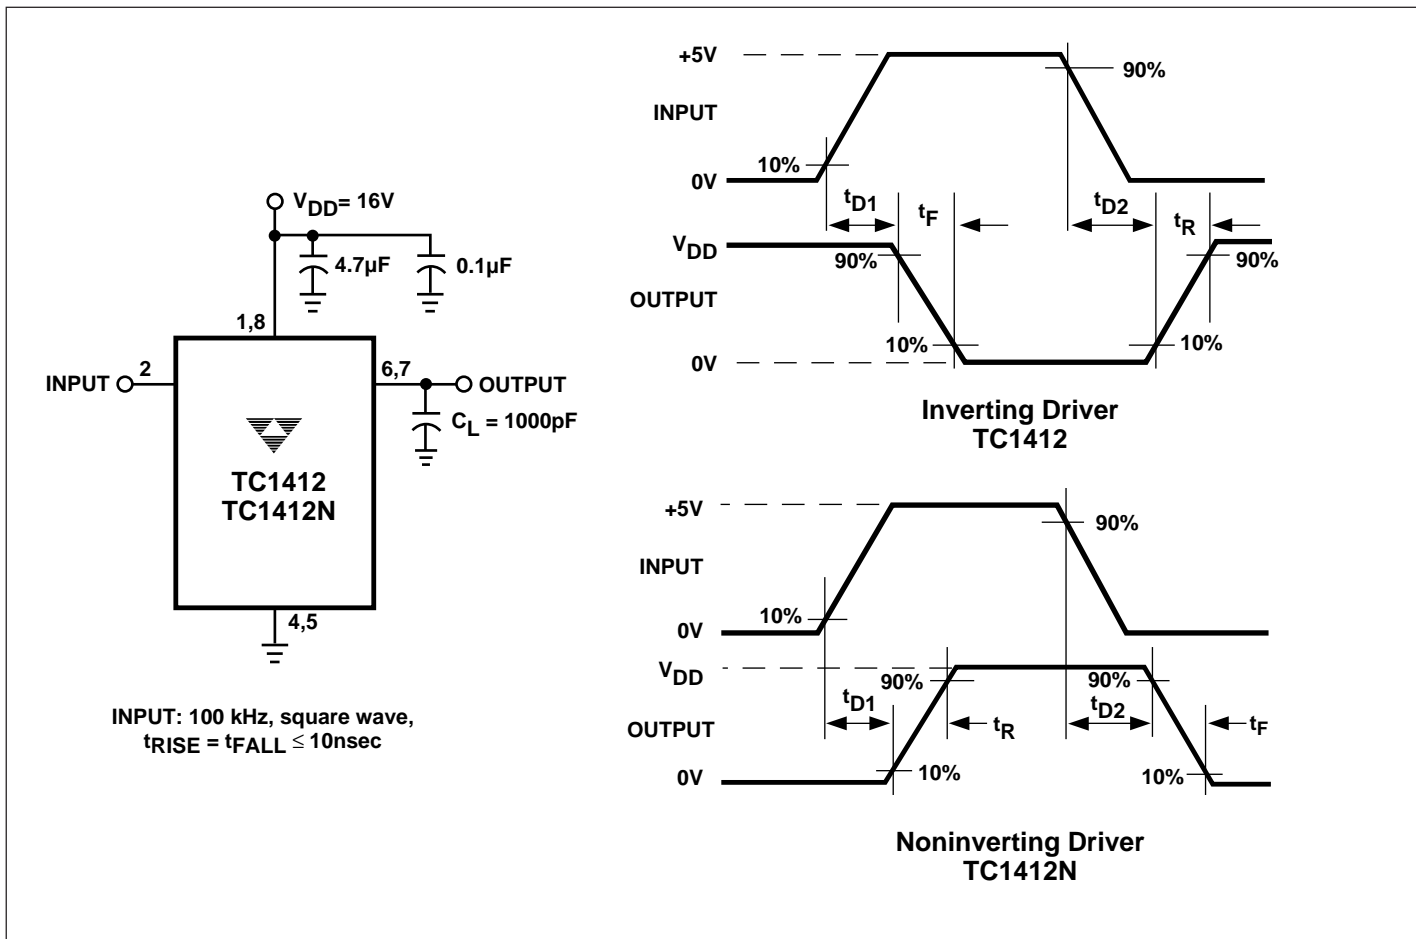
$V_{DD}$= 16V

4.7µF

0.1µF

1,8

INPUT 2

6,7

OUTPUT

$C_L$ = 1000pF

TC1412
TC1412N

4,5

INPUT: 100 kHz, square wave, $t_{RISE} = t_{FALL} \leq$ 10nsec

+5V

90%

INPUT

10%

0V

$t_{D1}$

$t_F$

$t_{D2}$

$t_R$

$V_{DD}$

90%

90%

OUTPUT

10%

10%

0V

Inverting Driver
TC1412

+5V

90%

INPUT

10%

0V

$V_{DD}$

90%

90%

$t_{D1}$

$t_R$

$t_{D2}$

$t_F$

OUTPUT

0V

10%

10%

Noninverting Driver
TC1412N